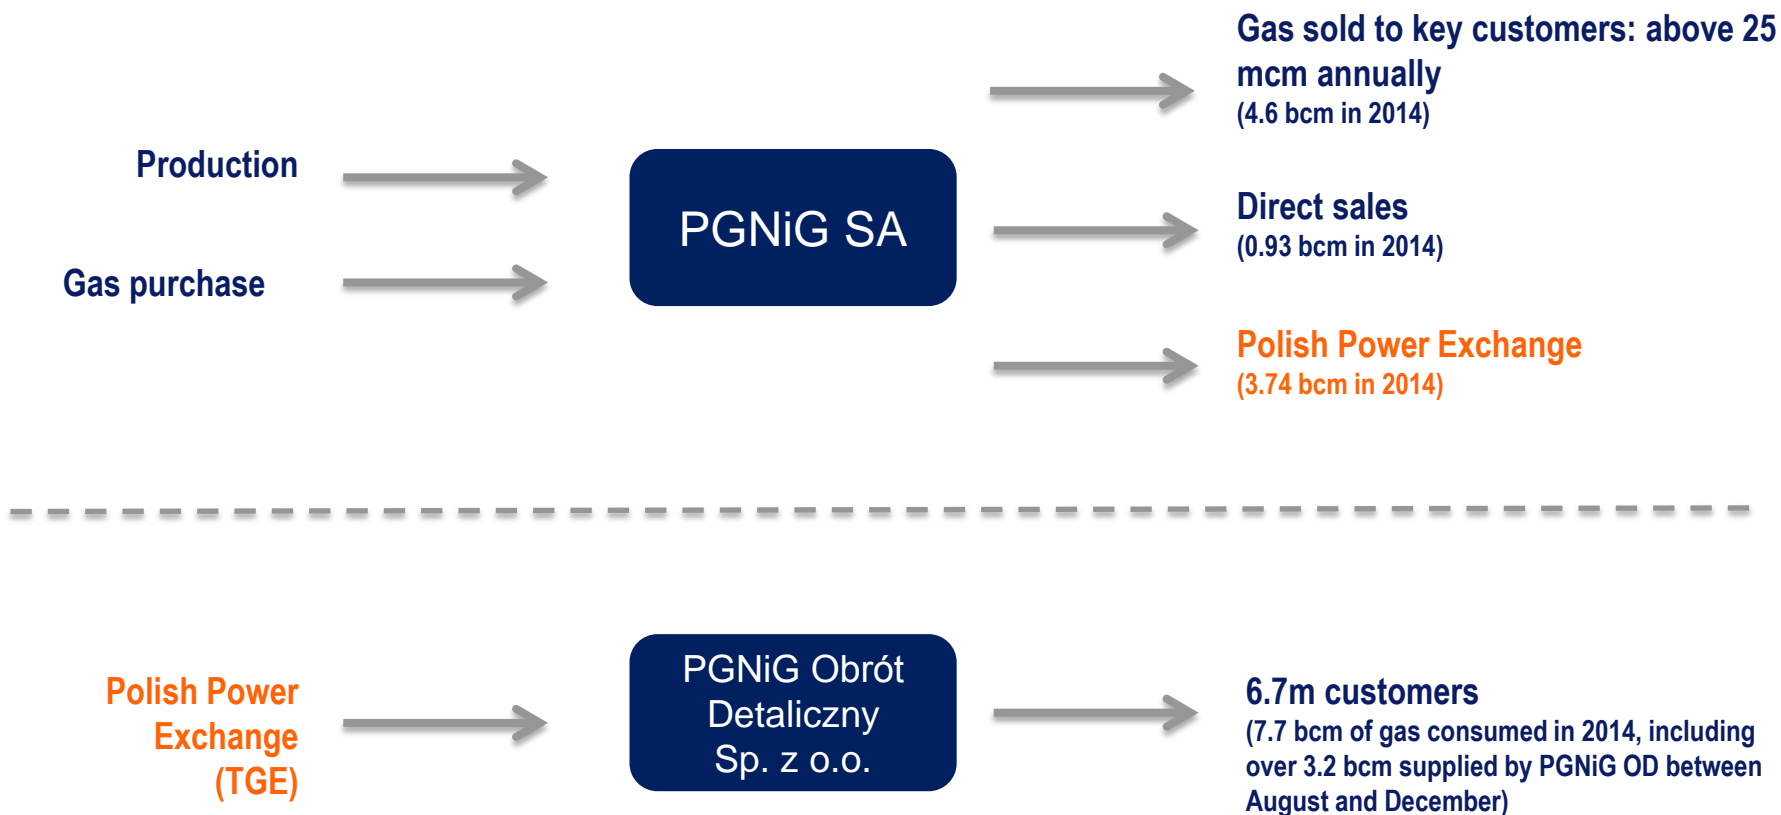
Production

Gas purchase

PGNiG SA

Gas sold to key customers: above 25 mcm annually
(4.6 bcm in 2014)

Direct sales
(0.93 bcm in 2014)

Polish Power Exchange
(3.74 bcm in 2014)

Polish Power Exchange (TGE)

PGNiG Obrót Detaliczny Sp. z o.o.

6.7m customers
(7.7 bcm of gas consumed in 2014, including over 3.2 bcm supplied by PGNiG OD between August and December)